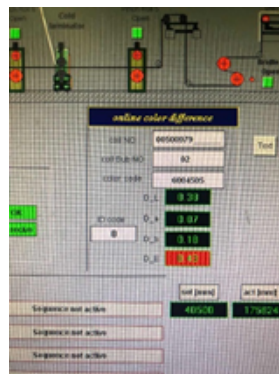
online color difference

coil NO 00500979
coil Sub NO 02
color code 6004505
Test

IO code 0
D_L 0.31
D_a 0.07
D_b 0.10
D_E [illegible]

OK
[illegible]

set [mm] act [mm]
40500 175624

Sequence not active
Sequence not active
Sequence not active
Sequence not active